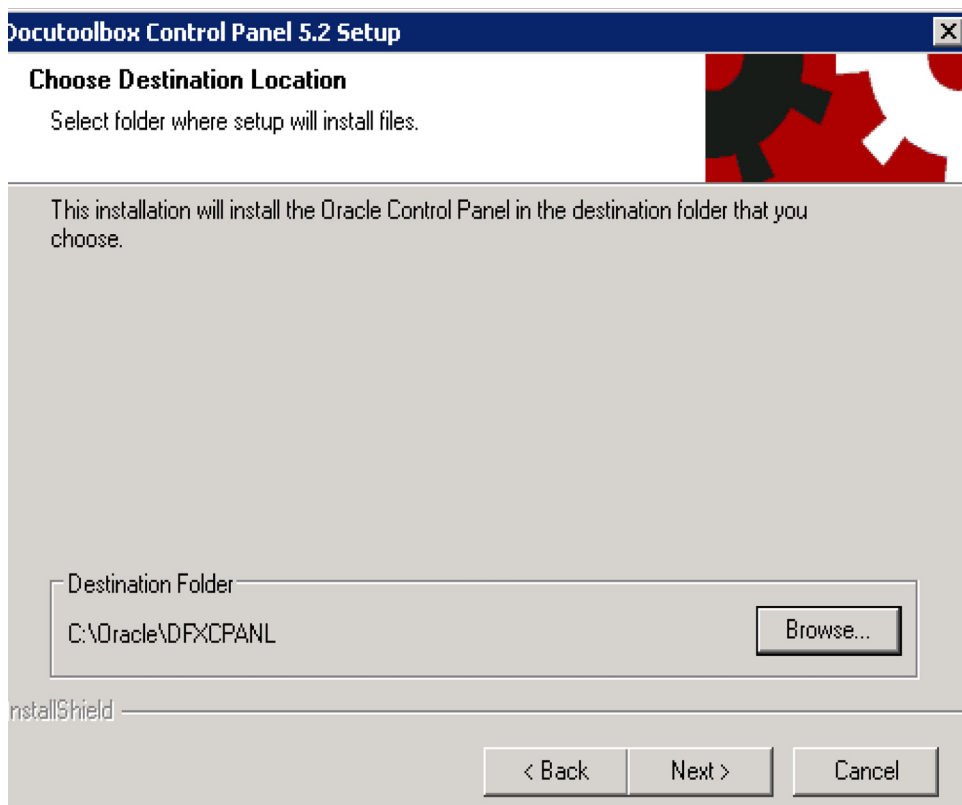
Docutoolbox Control Panel 5.2 Setup

Choose Destination Location

Select folder where setup will install files.

This installation will install the Oracle Control Panel in the destination folder that you choose.

Destination Folder

C:\Oracle\DFXCPANL

Browse...

nstallShield

< Back

Next >

Cancel